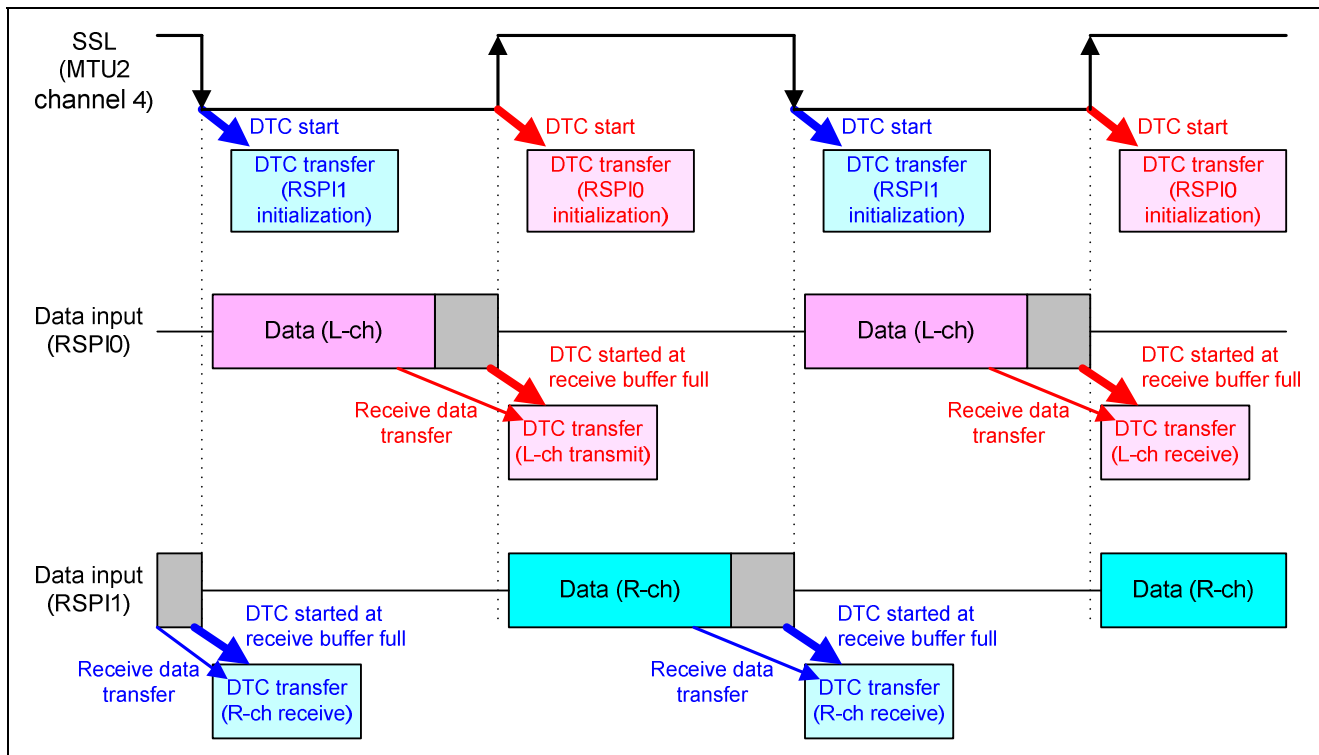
SSL (MTU2 channel 4)

DTC start

DTC transfer (RSPI1 initialization)

DTC start

DTC transfer (RSPI0 initialization)

DTC start

DTC transfer (RSPI1 initialization)

DTC start

DTC transfer (RSPI0 initialization)

Data input (RSPI0)

Data (L-ch)

DTC started at receive buffer full

Receive data transfer

DTC transfer (L-ch transmit)

Data (L-ch)

DTC started at receive buffer full

Receive data transfer

DTC transfer (L-ch receive)

Data input (RSPI1)

DTC started at receive buffer full

Receive data transfer

DTC transfer (R-ch receive)

Data (R-ch)

DTC started at receive buffer full

Receive data transfer

DTC transfer (R-ch receive)

Data (R-ch)